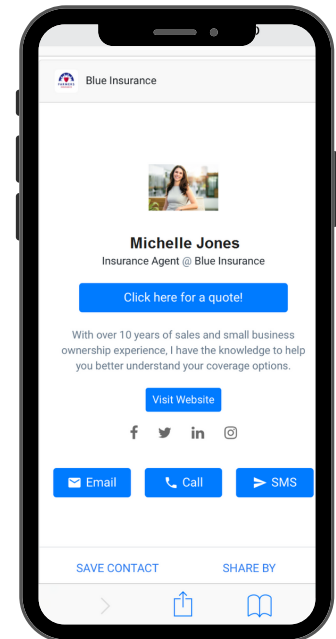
Blue Insurance

Michelle Jones
Insurance Agent @ Blue Insurance

Click here for a quote!

With over 10 years of sales and small business ownership experience, I have the knowledge to help you better understand your coverage options.

Visit Website

Email
Call
SMS

SAVE CONTACT
SHARE BY